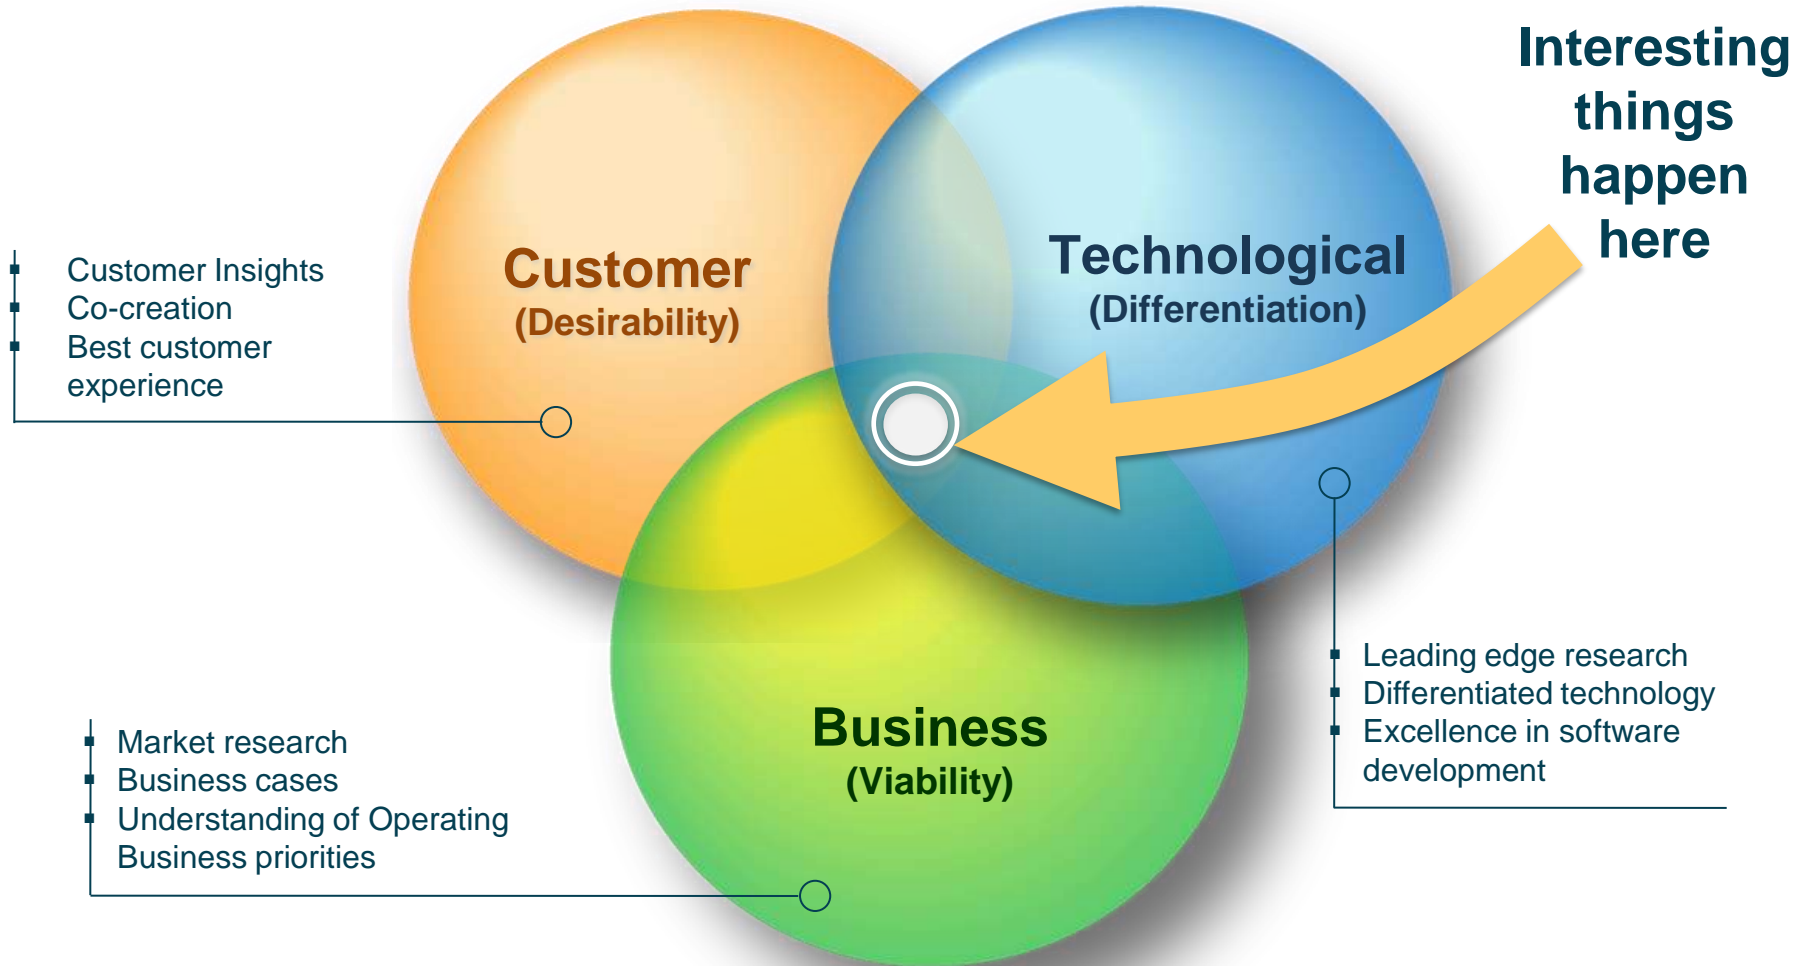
Interesting things happen here

Customer Insights
Co-creation
Best customer experience

Customer
(Desirability)

Technological
(Differentiation)

Business
(Viability)

Leading edge research
Differentiated technology
Excellence in software development

Market research
Business cases
Understanding of Operating Business priorities